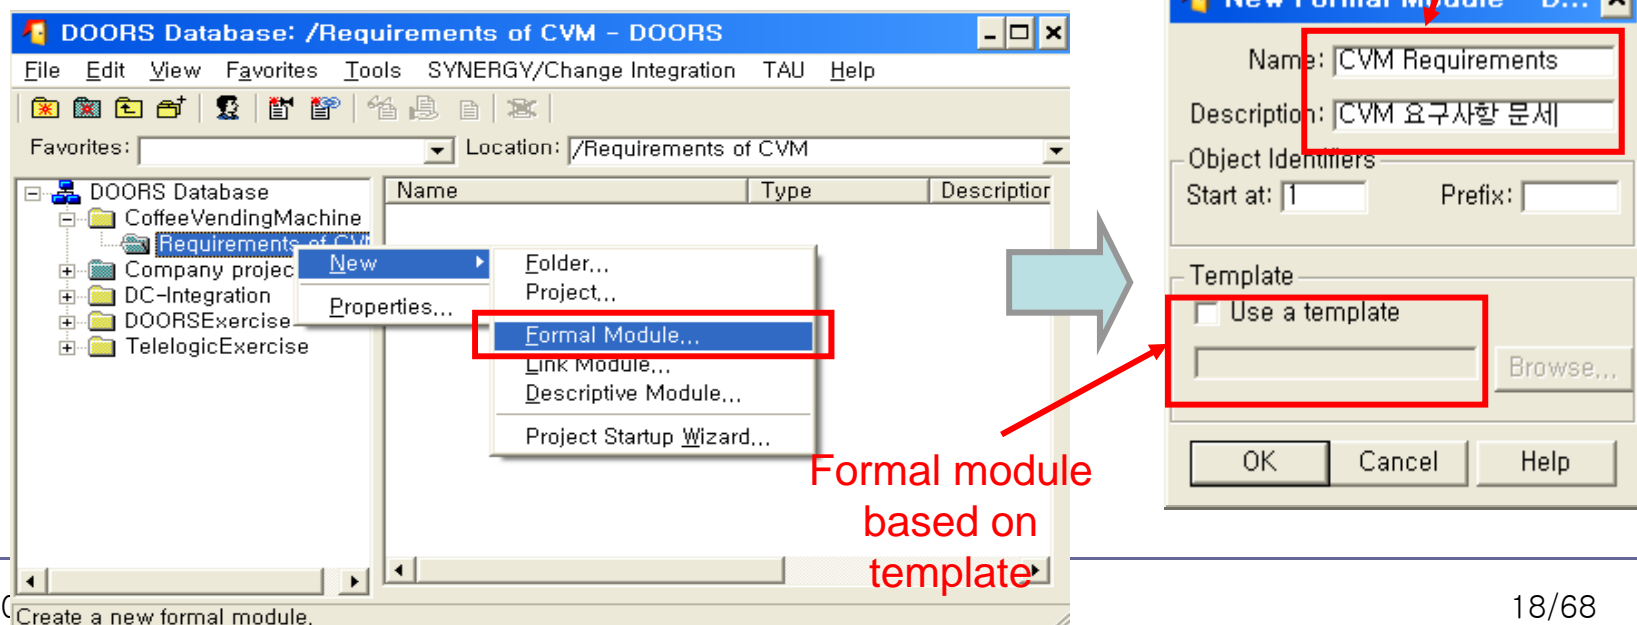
DOORS Database: /Requirements of CVM - DOORS

File Edit View Favorites Tools SYNERGY/Change Integration TAU Help

Favorites: Location: /Requirements of CVM

DOORS Database
CoffeeVendingMachine
Requirements of CVM
Company projec
DC-Integration
DOORSExercise
TelelogicExercise

Name | Type | Descriptior

New
Properties...

Folder...
Project...
Formal Module...
Link Module...
Descriptive Module...
Project Startup Wizard...

Create a new formal module.

New Formal Module - D... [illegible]

Name: CVM Requirements
Description: CVM 요구사항 문서
Object Identifiers
Start at: 1
Prefix:
Template
Use a template
Browse...
OK Cancel Help

Formal module based on template

18/68